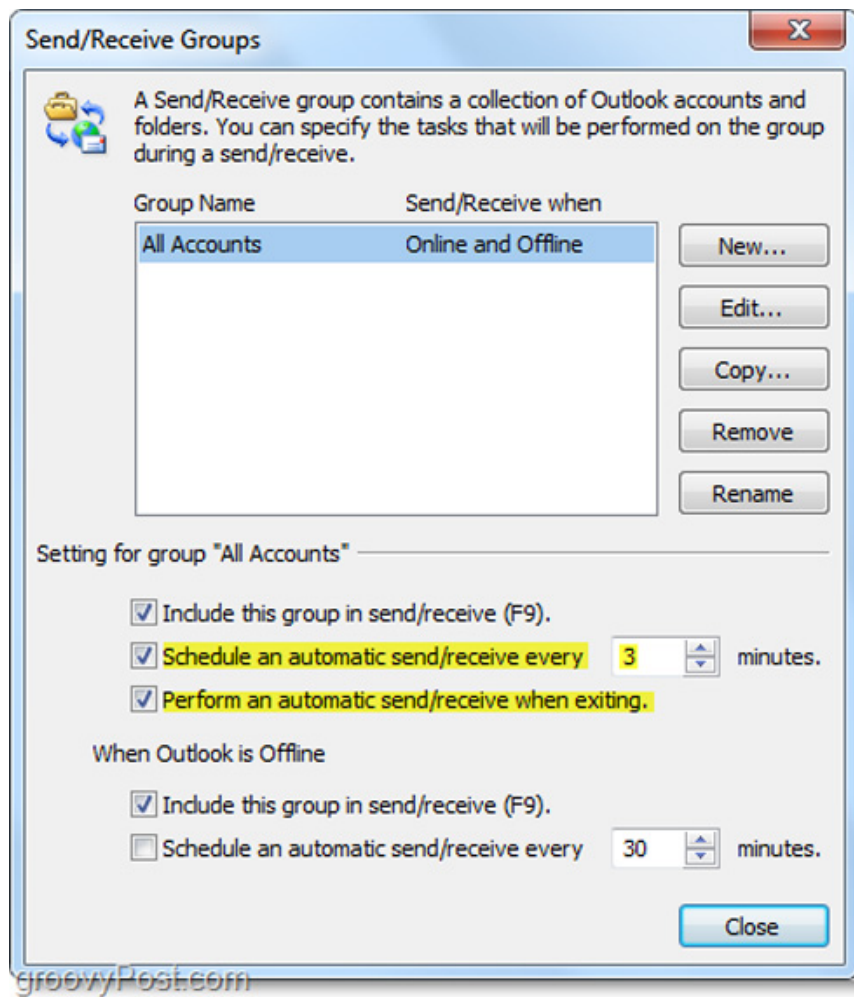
Send/Receive Groups

A Send/Receive group contains a collection of Outlook accounts and folders. You can specify the tasks that will be performed on the group during a send/receive.

| Group Name | Send/Receive when |
|---|---|
| All Accounts | Online and Offline |

New...

Edit...

Copy...

Remove

Rename

Setting for group "All Accounts"

Include this group in send/receive (F9).

Schedule an automatic send/receive every 3 minutes.

Perform an automatic send/receive when exiting.

When Outlook is Offline

Include this group in send/receive (F9).

Schedule an automatic send/receive every 30 minutes.

Close

groovyPost.com